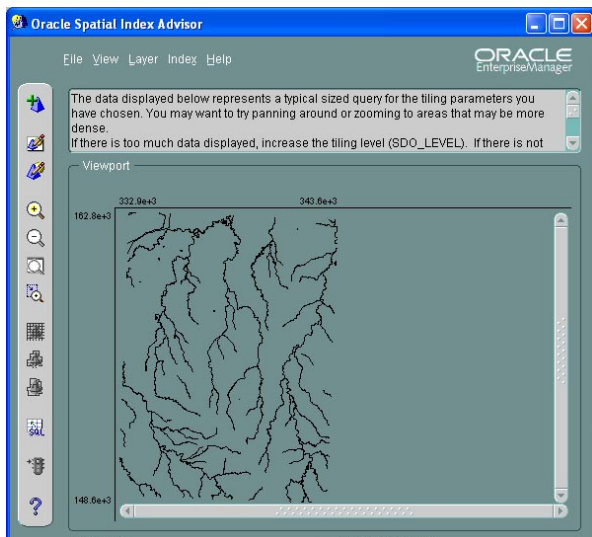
Oracle Spatial Index Advisor

File View Layer Index Help

ORACLE
Enterprise Manager

The data displayed below represents a typical sized query for the tiling parameters you have chosen. You may want to try panning around or zooming to areas that may be more dense.
If there is too much data displayed, increase the tiling level (SDO_LEVEL). If there is not

Viewport

332.9e+3

343.6e+3

162.8e+3

148.6e+3